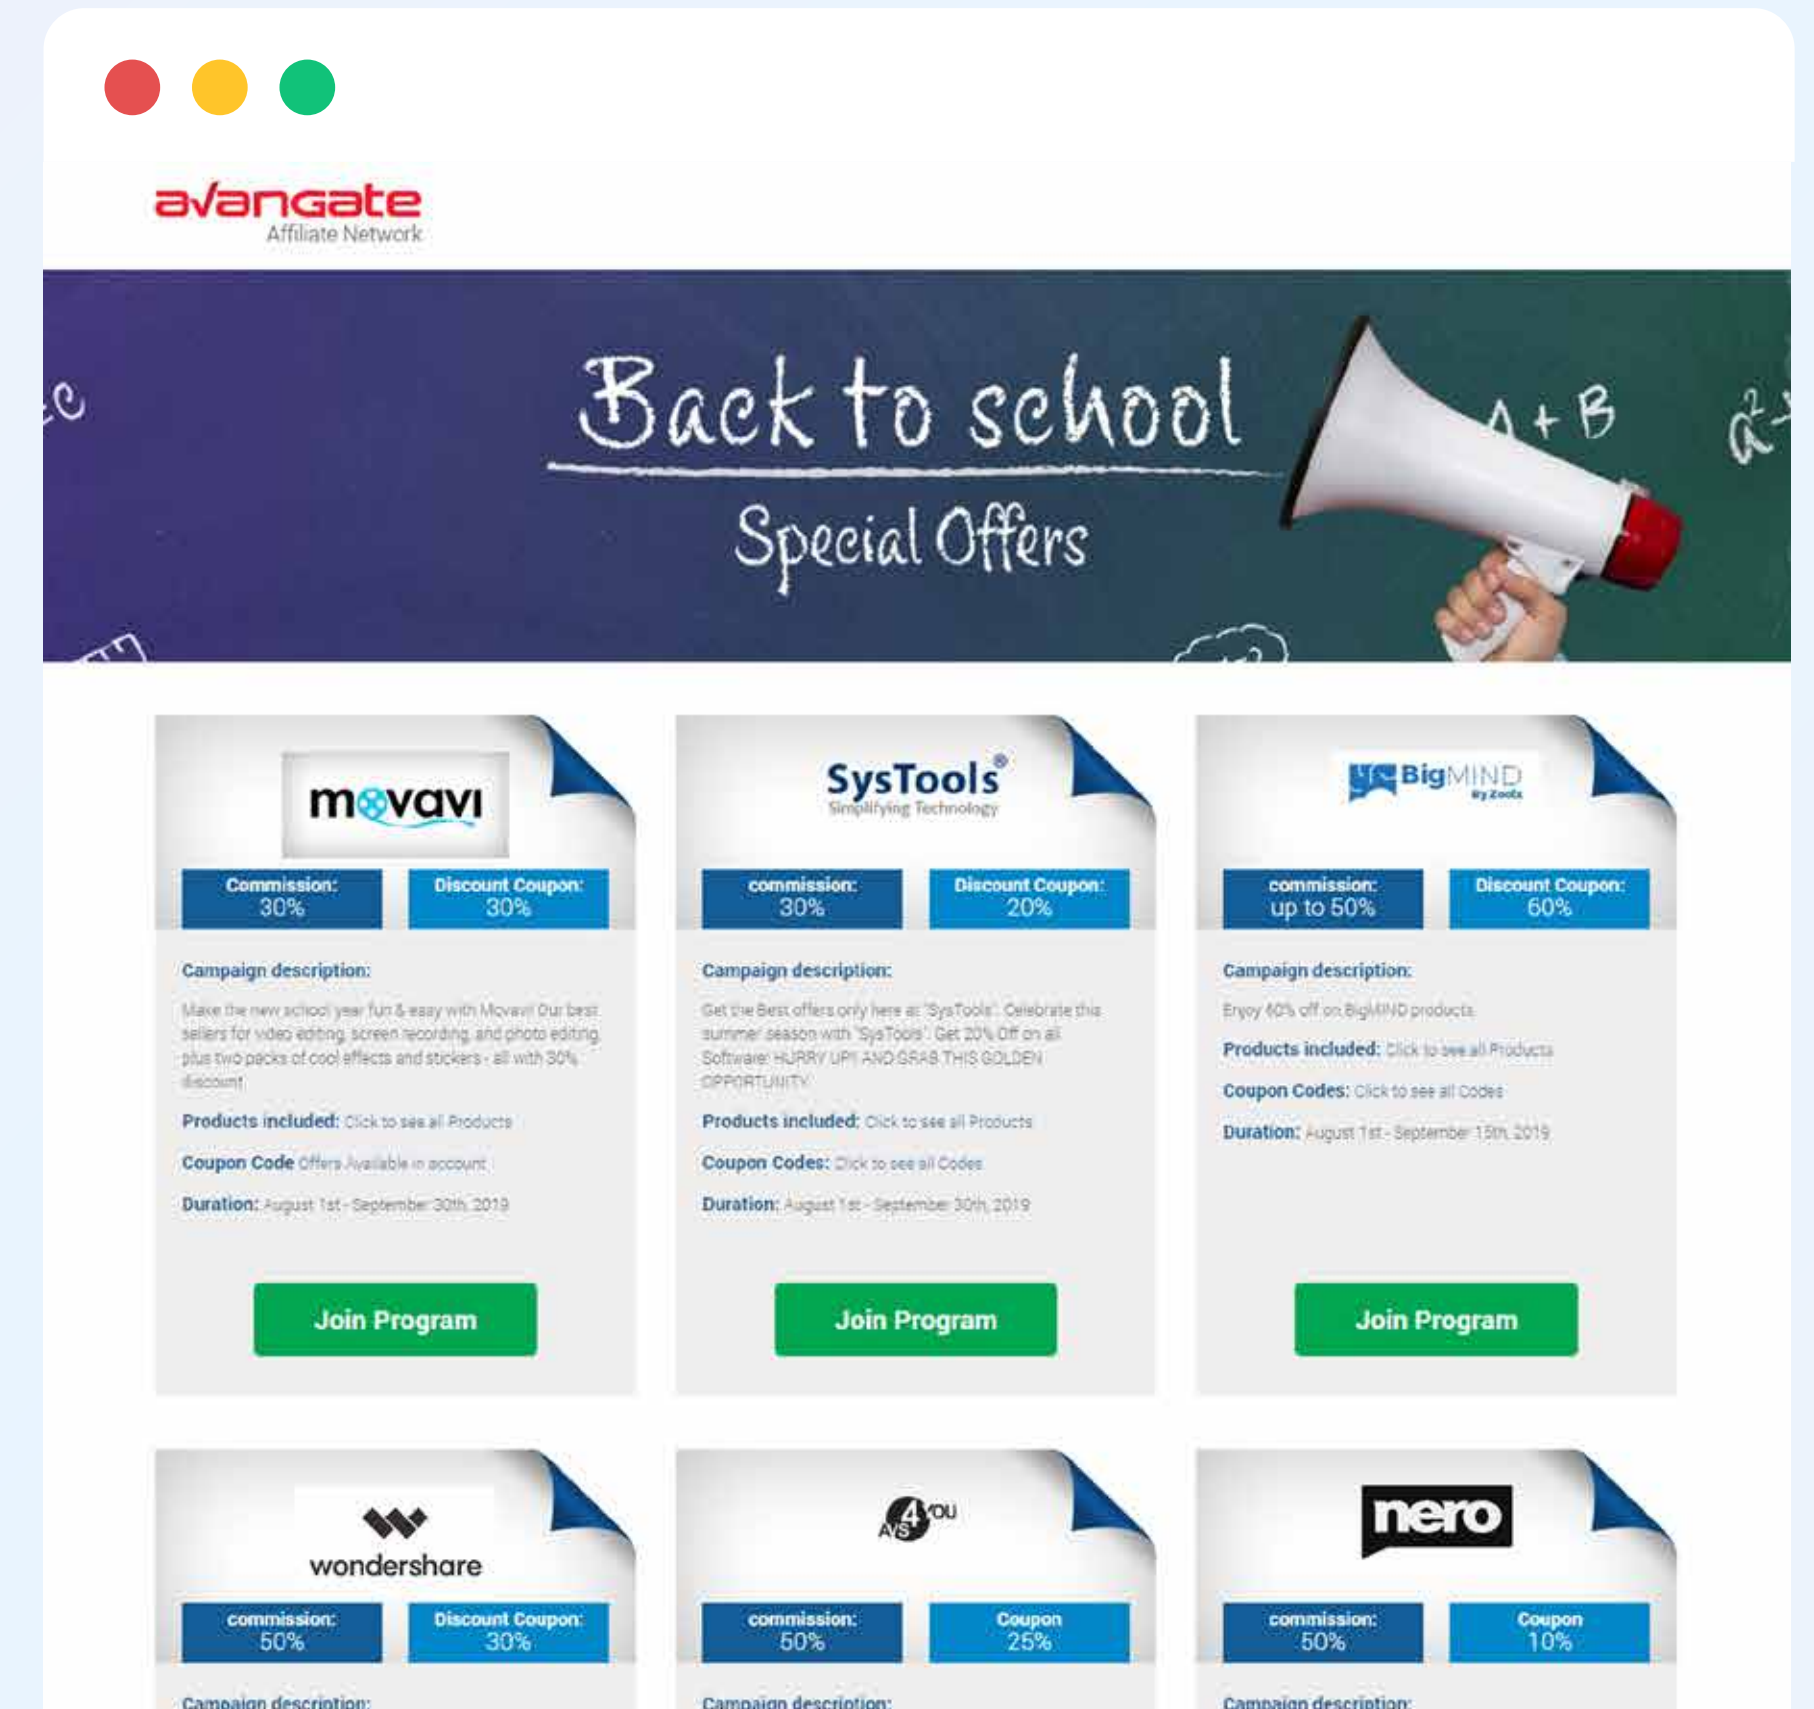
avangate
Affiliate Network

Back to school
Special Offers

A + B

movavi
Commission: 30%
Discount Coupon: 30%
Campaign description:
Make the new school year fun & easy with Movavi! Our best sellers for video editing, screen recording, and photo editing, plus two packs of cool effects and stickers - all with 30% discount
Products included: Click to see all Products
Coupon Code Offers Available in account
Duration: August 1st - September 30th, 2019
Join Program

SysTools®
Simplifying Technology
commission: 30%
Discount Coupon: 20%
Campaign description:
Get the Best offers only here at "SysTools". Celebrate this summer season with "SysTools". Get 20% Off on all Software! HURRY UP! AND GRAB THIS GOLDEN OPPORTUNITY
Products included: Click to see all Products
Coupon Codes: Click to see all Codes
Duration: August 1st - September 30th, 2019
Join Program

BigMIND By Zoolz
commission: up to 50%
Discount Coupon: 60%
Campaign description:
Enjoy 60% off on BigMIND products
Products included: Click to see all Products
Coupon Codes: Click to see all Codes
Duration: August 1st - September 15th, 2019
Join Program

wondershare
commission: 50%
Discount Coupon: 30%
Campaign description:

AVS 4 YOU
commission: 50%
Coupon 25%
Campaign description:

nero
commission: 50%
Coupon 10%
Campaign description: